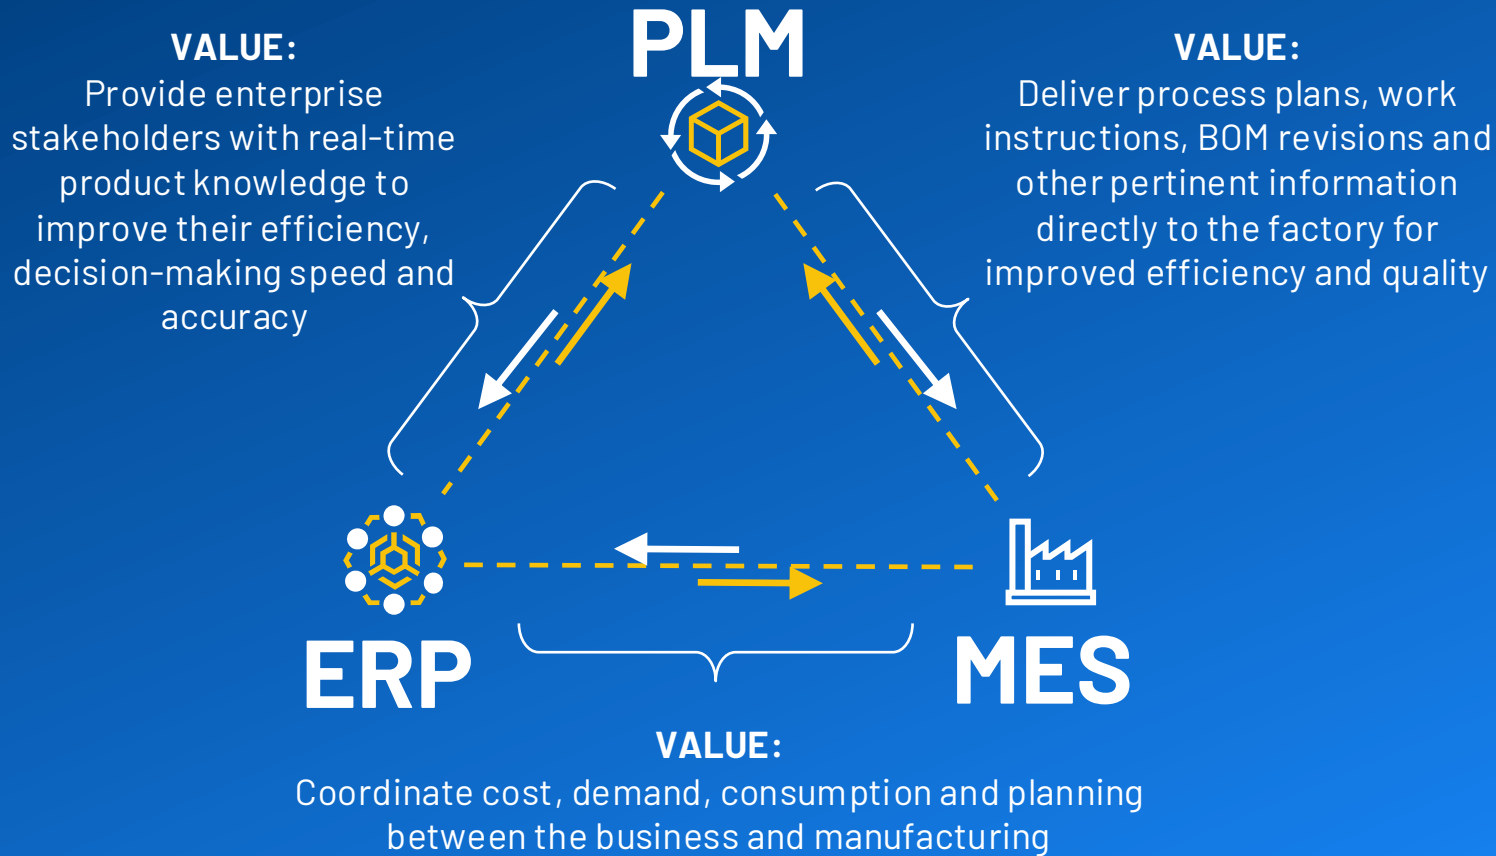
VALUE:
Provide enterprise stakeholders with real-time product knowledge to improve their efficiency, decision-making speed and accuracy

PLM

VALUE:
Deliver process plans, work instructions, BOM revisions and other pertinent information directly to the factory for improved efficiency and quality

ERP

MES

VALUE:
Coordinate cost, demand, consumption and planning between the business and manufacturing